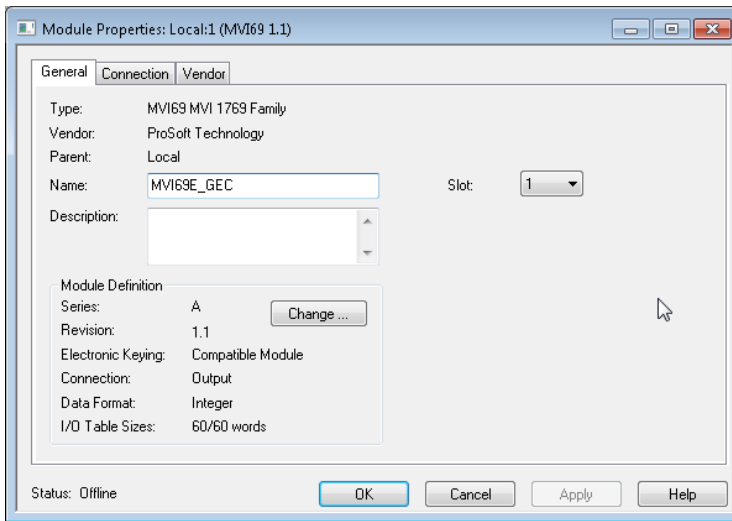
Module Properties: Local:1 (MVI69 1.1)

General | Connection | Vendor

Type: MVI69 MVI 1769 Family
Vendor: ProSoft Technology
Parent: Local
Name: MVI69E_GEC
Slot: 1
Description:

Module Definition
Series: A
Change ...
Revision: 1.1
Electronic Keying: Compatible Module
Connection: Output
Data Format: Integer
I/O Table Sizes: 60/60 words

Status: Offline
OK
Cancel
Apply
Help